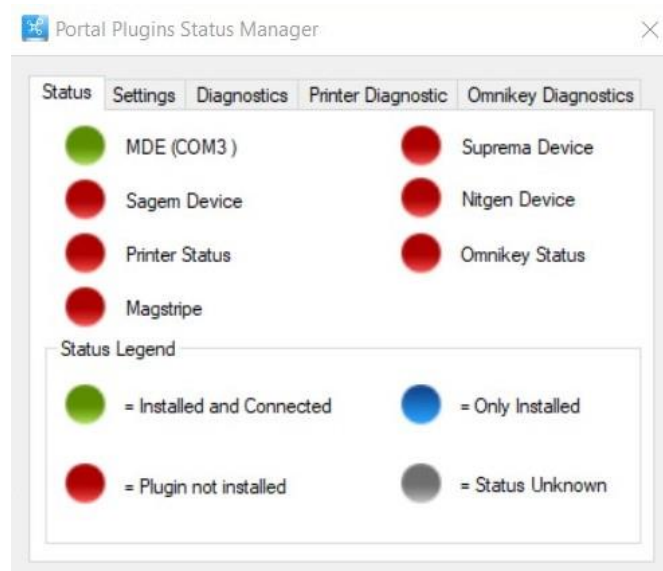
Portal Plugins Status Manager

Status | Settings | Diagnostics | Printer Diagnostic | Omnikey Diagnostics

MDE (COM3 )

Sagem Device

Printer Status

Magstripe

Suprema Device

Nitgen Device

Omnikey Status

Status Legend

= Installed and Connected

= Only Installed

= Plugin not installed

= Status Unknown